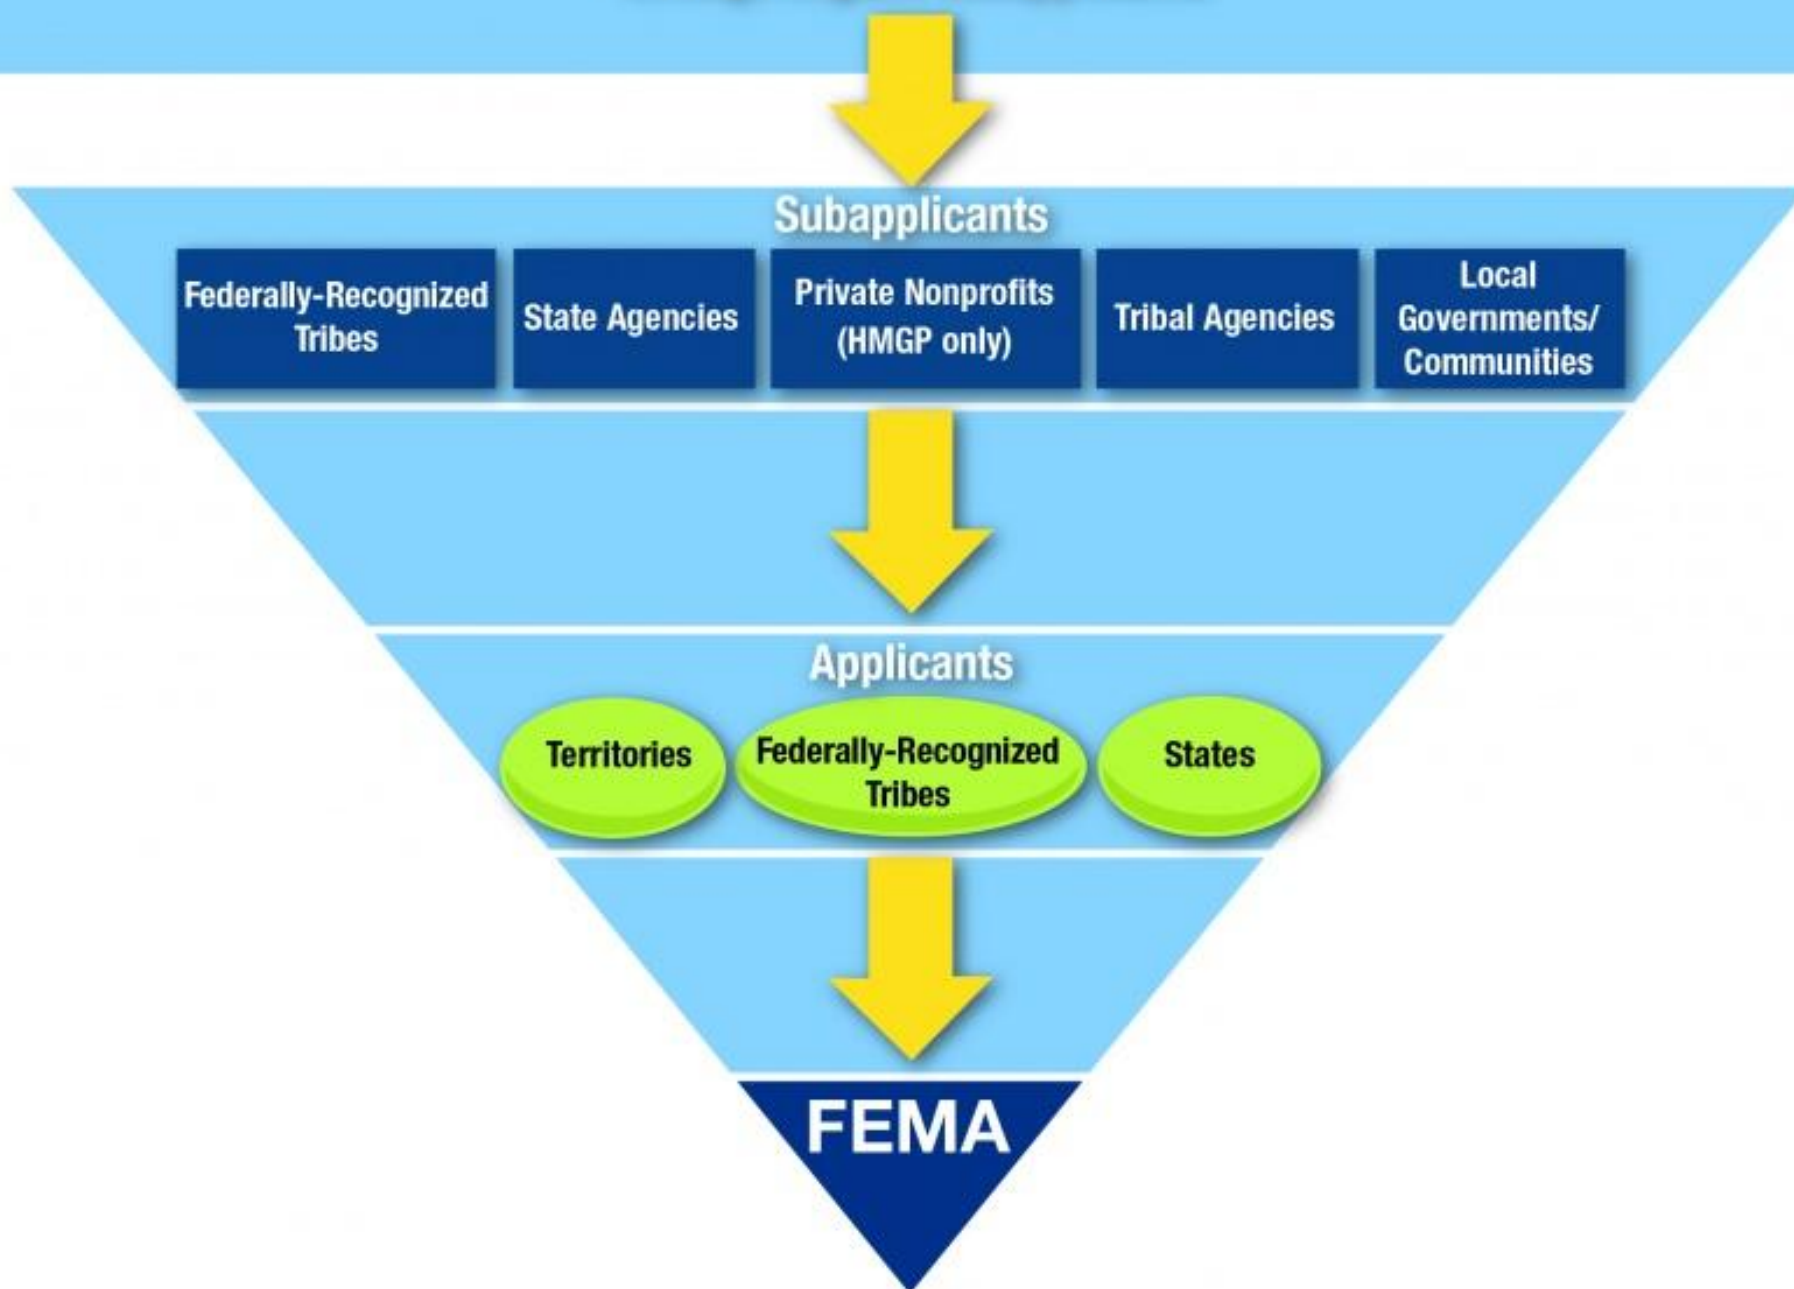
Subapplicants

Federally-Recognized Tribes

State Agencies

Private Nonprofits (HMGP only)

Tribal Agencies

Local Governments/ Communities

Applicants

Territories

Federally-Recognized Tribes

States

FEMA